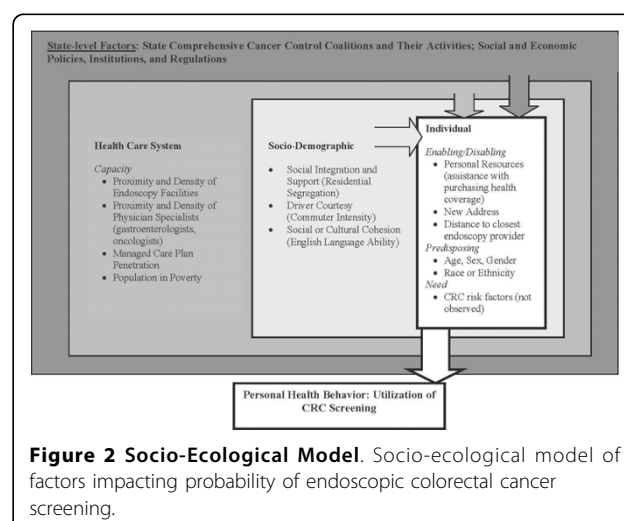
State-level Factors: State Comprehensive Cancer Control Coalitions and Their Activities; Social and Economic Policies, Institutions, and Regulations

Health Care System

Capacity

- Proximity and Density of Endoscopy Facilities
- Proximity and Density of Physician Specialists (gastroenterologists, oncologists)
- Managed Care Plan Penetration
- Population in Poverty

Socio-Demographic

- Social Integration and Support (Residential Segregation)
- Driver Courtesy (Commuter Intensity)
- Social or Cultural Cohesion (English Language Ability)

Individual

Enabling/Disabling

- Personal Resources (assistance with purchasing health coverage)
- New Address
- Distance to closest endoscopy provider

Predisposing

- Age, Sex, Gender
- Race or Ethnicity

Need

- CRC risk factors (not observed)

Personal Health Behavior: Utilization of CRC Screening

Figure 2 Socio-Ecological Model. Socio-ecological model of factors impacting probability of endoscopic colorectal cancer screening.